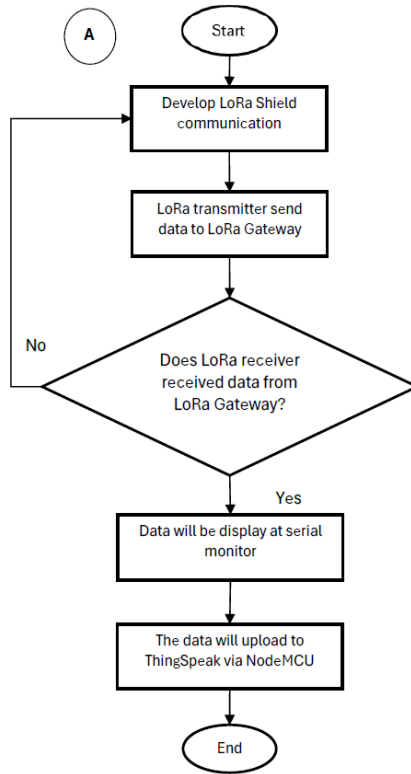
A

Start

Develop LoRa Shield communication

LoRa transmitter send data to LoRa Gateway

No

Does LoRa receiver received data from LoRa Gateway?

Yes

Data will be display at serial monitor

The data will upload to ThingSpeak via NodeMCU

End